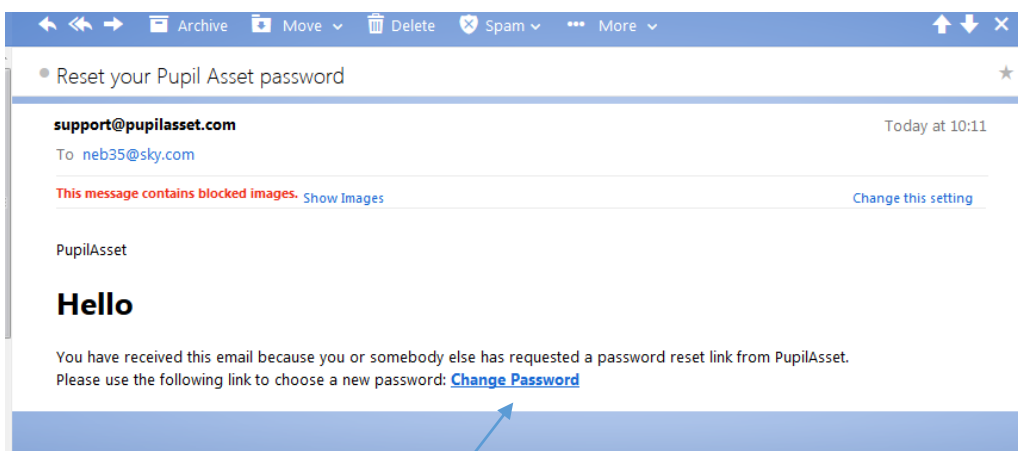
Archive Move Delete Spam More

Reset your Pupil Asset password

support@pupilasset.com
Today at 10:11
To neb35@sky.com

This message contains blocked images. Show Images
Change this setting

PupilAsset

Hello

You have received this email because you or somebody else has requested a password reset link from PupilAsset.
Please use the following link to choose a new password: Change Password